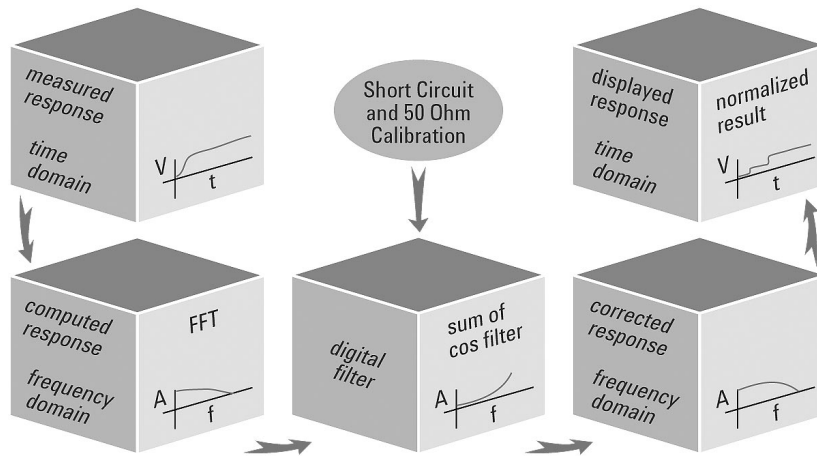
measured response

time domain

V

t

Short Circuit and 50 Ohm Calibration

displayed response

time domain

normalized result

V

t

computed response

frequency domain

FFT

A

f

digital filter

sum of cos filter

A

f

corrected response

frequency domain

A

f